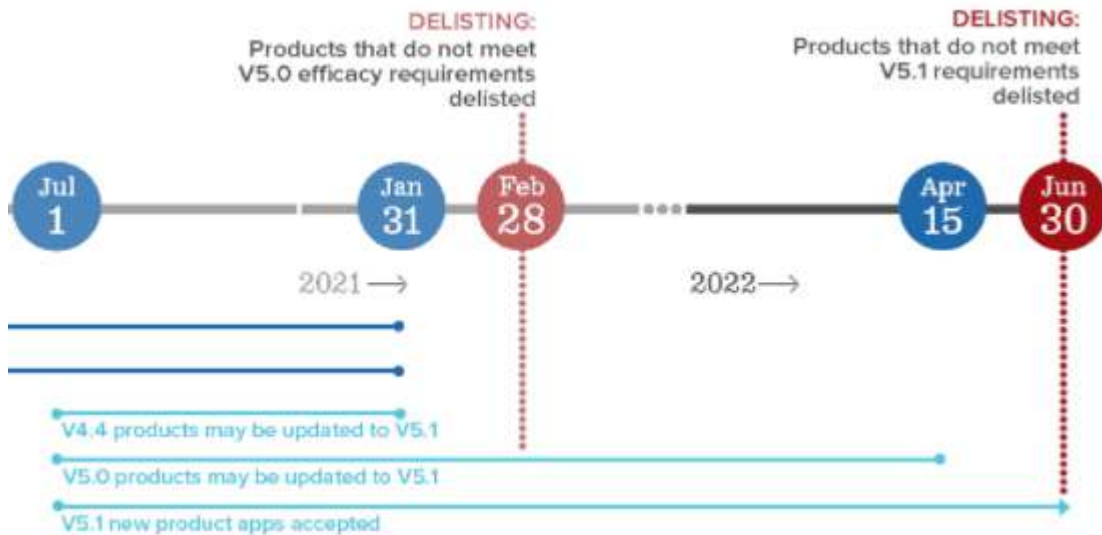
DELISTING:
Products that do not meet V5.0 efficacy requirements delisted

DELISTING:
Products that do not meet V5.1 requirements delisted

Jul 1

Jan 31

Feb 28

Apr 15

Jun 30

2021 ⟶

2022 ⟶

V4.4 products may be updated to V5.1

V5.0 products may be updated to V5.1

V5.1 new product apps accepted